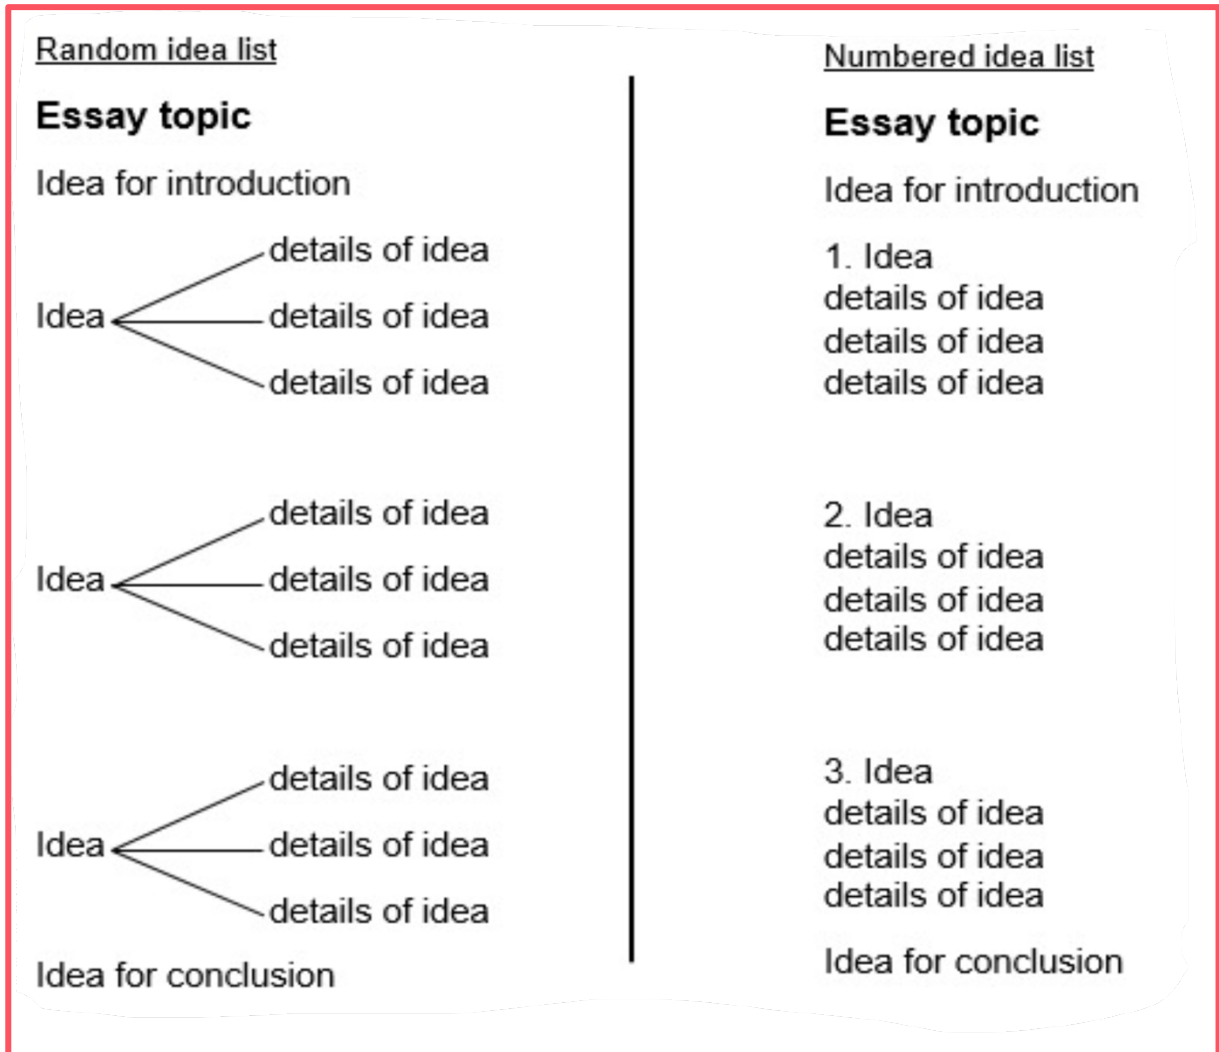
Random idea list

**Essay topic**

Idea for introduction

Idea — details of idea, details of idea, details of idea

Idea — details of idea, details of idea, details of idea

Idea — details of idea, details of idea, details of idea

Idea for conclusion

Numbered idea list

**Essay topic**

Idea for introduction

1. Idea
details of idea
details of idea
details of idea

2. Idea
details of idea
details of idea
details of idea

3. Idea
details of idea
details of idea
details of idea

Idea for conclusion